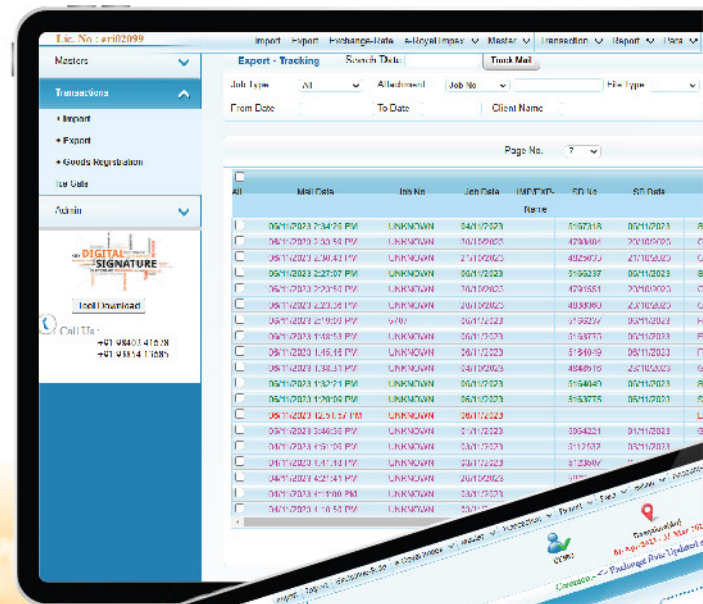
Lic. No : #ri02099

Import Export Exchange-Rate e-RoyalImages Master Transaction Report Para

Masters

Transactions

• Import

• Export

• Goods Registration

Ice Gate

Admin

DIGITAL SIGNATURE

Tool Download

Call Us :
+91 98403 41678
+91 98814 11686

Export - Tracking Search Data: Track Mail

Job Type All Attachment Job No File Type

From Date To Date Client Name

Page No. 7

| All | Mail Date | Job No | Job Date | IMP/EXP Name | SB No | SB Date |
|---|---|---|---|---|---|---|
| | 06/11/2023 7:34:26 PM | UNKNOWN | 04/11/2023 | | 5167316 | 06/11/2023 |
| | 06/11/2023 2:33:58 PM | UNKNOWN | 30/10/2023 | | 4794802 | 20/10/2023 |
| | 06/11/2023 2:30:42 PM | UNKNOWN | 21/10/2023 | | 4925033 | 21/10/2023 |
| | 06/11/2023 2:27:07 PM | UNKNOWN | 06/11/2023 | | 5166237 | 06/11/2023 |
| | 06/11/2023 2:23:50 PM | UNKNOWN | 20/10/2023 | | 4791651 | 20/10/2023 |
| | 06/11/2023 2:23:38 PM | UNKNOWN | 23/10/2023 | | 4933080 | 23/10/2023 |
| | 06/11/2023 2:19:06 PM | 9707 | 06/11/2023 | | 5166237 | 06/11/2023 |
| | 06/11/2023 1:48:13 PM | UNKNOWN | 06/11/2023 | | 5164773 | 06/11/2023 |
| | 06/11/2023 1:45:16 PM | UNKNOWN | 06/11/2023 | | 5164049 | 06/11/2023 |
| | 06/11/2023 1:38:31 PM | UNKNOWN | 24/10/2023 | | 4948516 | 23/10/2023 |
| | 06/11/2023 1:32:21 PM | UNKNOWN | 06/11/2023 | | 5164040 | 06/11/2023 |
| | 06/11/2023 1:20:08 PM | UNKNOWN | 06/11/2023 | | 5163775 | 06/11/2023 |
| | 06/11/2023 12:51:57 PM | UNKNOWN | 06/11/2023 | | | |
| | 06/11/2023 3:46:36 PM | UNKNOWN | 01/11/2023 | | 5064221 | 01/11/2023 |
| | 06/11/2023 1:51:09 PM | UNKNOWN | 06/11/2023 | | 5112582 | 03/11/2023 |
| | 06/11/2023 1:41:10 PM | UNKNOWN | 06/11/2023 | | 5123007 | |
| | 04/11/2023 4:27:41 PM | UNKNOWN | 20/11/2023 | | | |
| | 04/11/2023 1:11:00 PM | UNKNOWN | 03/11/2023 | | | |
| | 04/11/2023 1:10:50 PM | UNKNOWN | 04/11/2023 | | | |

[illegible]
01-Apr-2023 - 31-Mar-2024
Welcome <- Exchange Rate Updated on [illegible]